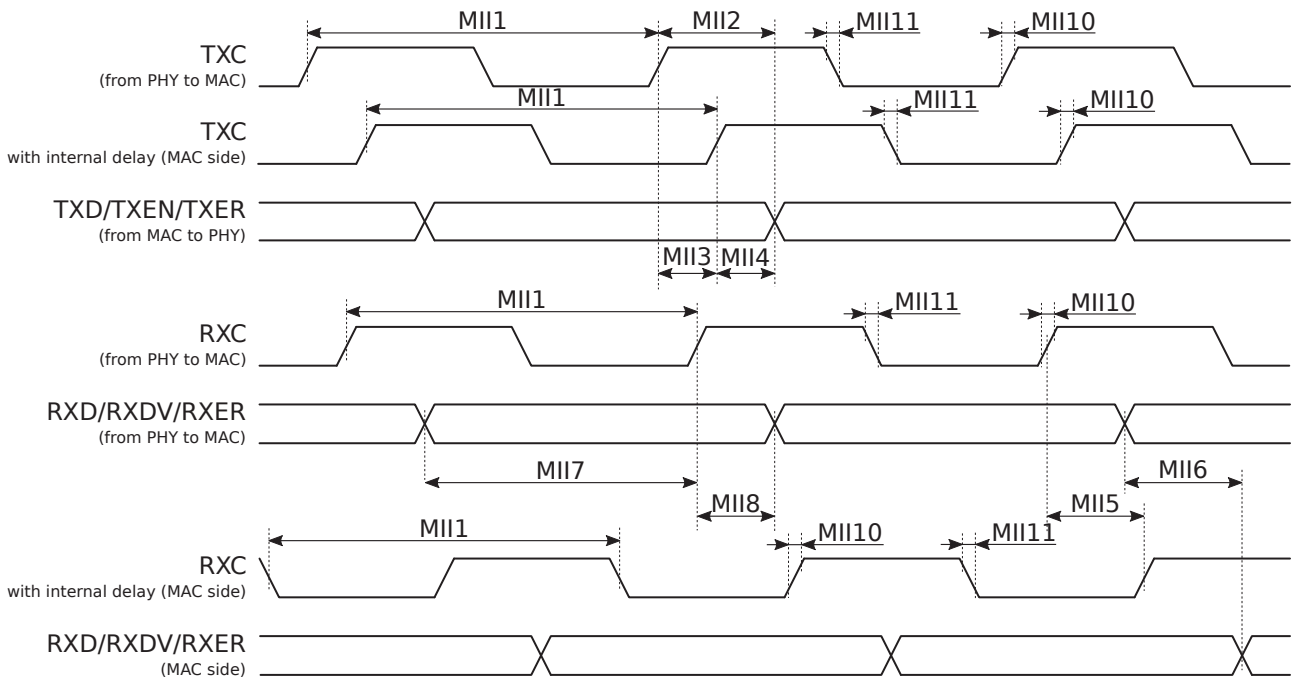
MII1
MII2
MII11
MII10
TXC
(from PHY to MAC)
MII1
MII11
MII10
TXC
with internal delay (MAC side)
TXD/TXEN/TXER
(from MAC to PHY)
MII3
MII4
MII1
MII11
MII10
RXC
(from PHY to MAC)
RXD/RXDV/RXER
(from PHY to MAC)
MII7
MII6
MII8
MII5
MII1
MII10
MII11
RXC
with internal delay (MAC side)
RXD/RXDV/RXER
(MAC side)